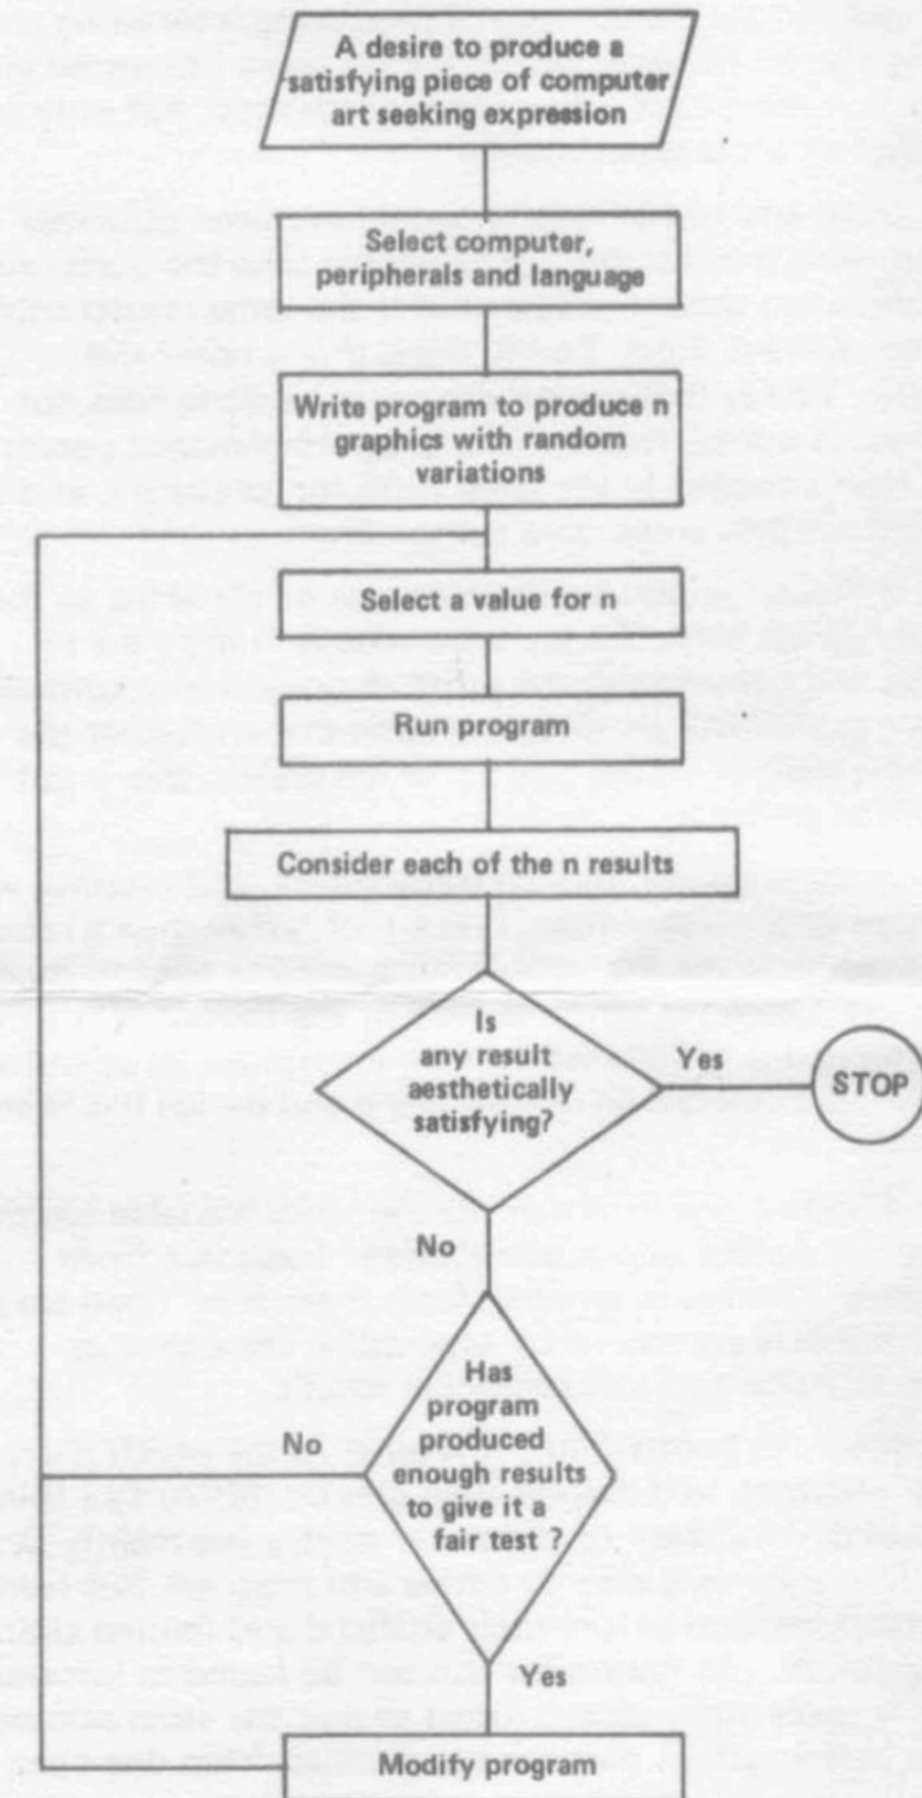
A desire to produce a satisfying piece of computer art seeking expression

Select computer, peripherals and language

Write program to produce n graphics with random variations

Select a value for n

Run program

Consider each of the n results

Is any result aesthetically satisfying?

Yes

STOP

No

Has program produced enough results to give it a fair test ?

No

Yes

Modify program